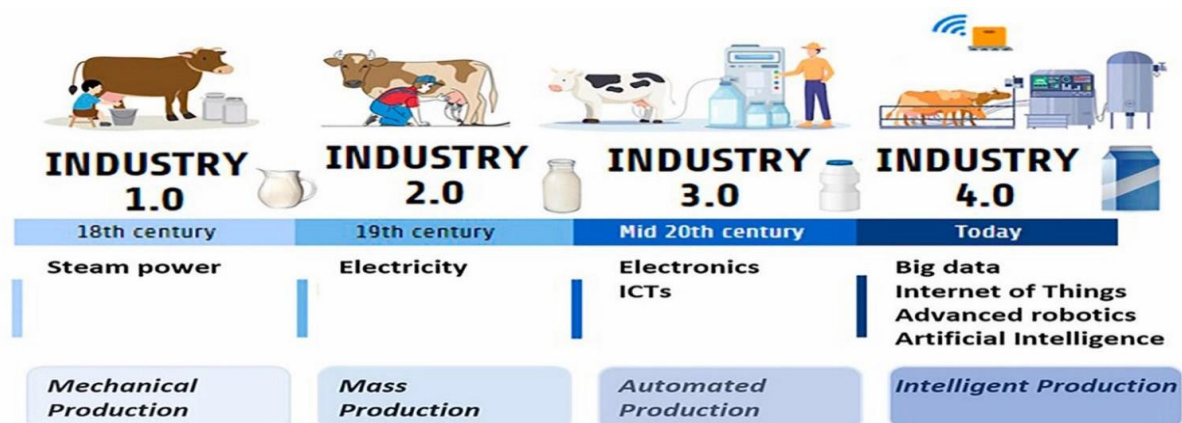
INDUSTRY 1.0
18th century
Steam power
Mechanical Production

INDUSTRY 2.0
19th century
Electricity
Mass Production

INDUSTRY 3.0
Mid 20th century
Electronics
ICTs
Automated Production

INDUSTRY 4.0
Today
Big data
Internet of Things
Advanced robotics
Artificial Intelligence
Intelligent Production